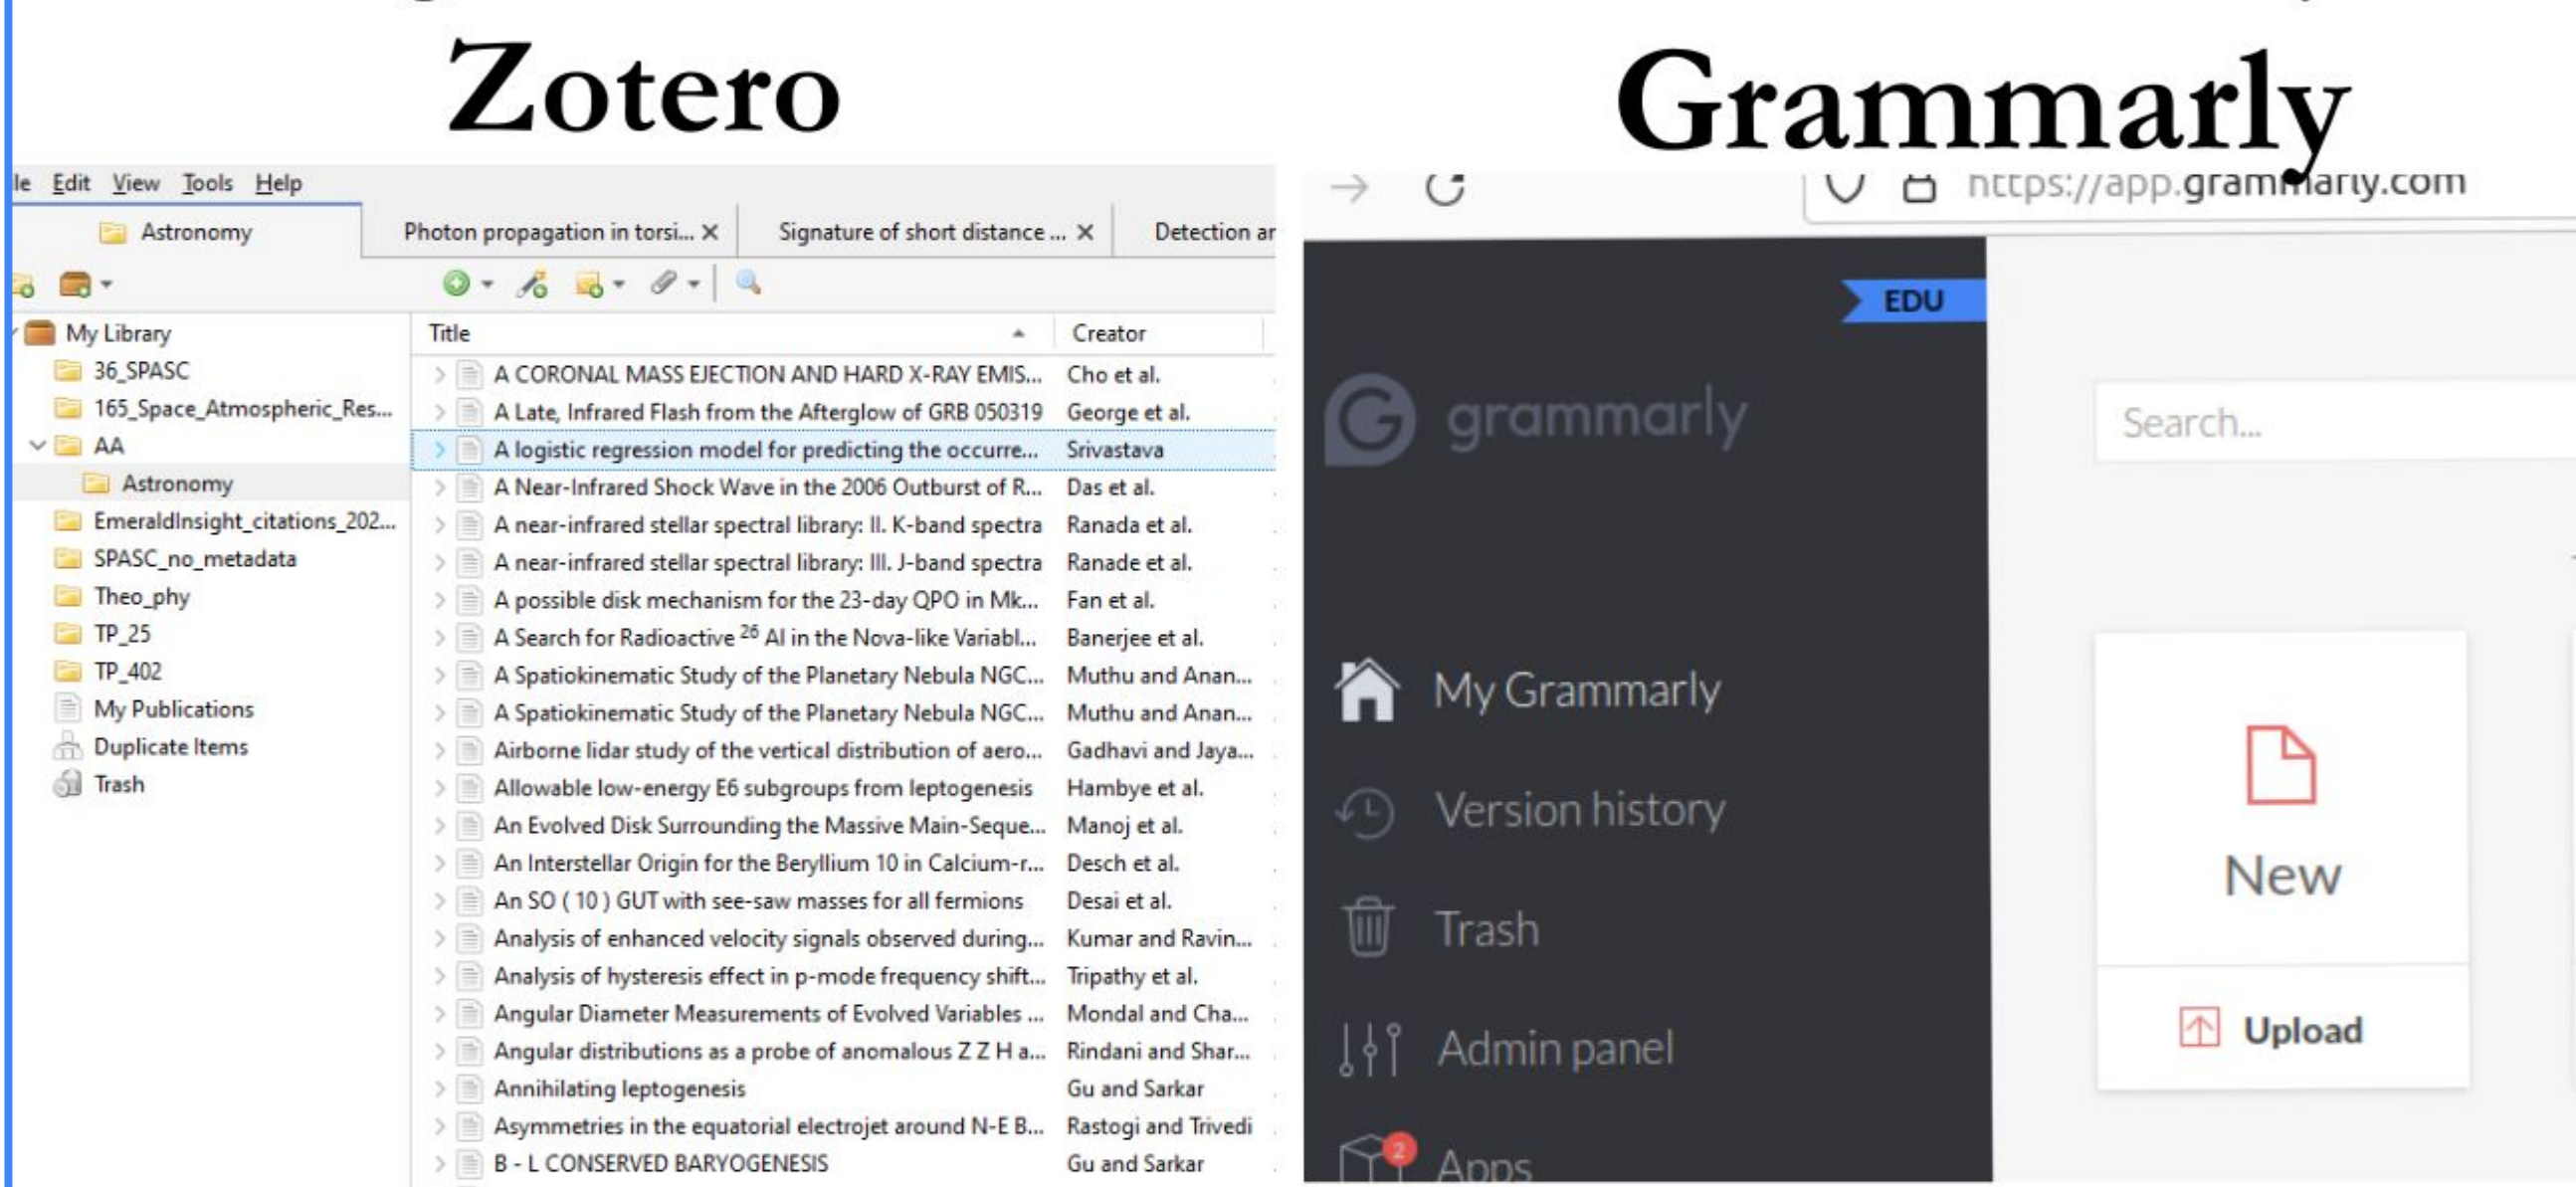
Zotero

Grammarly

le Edit View Tools Help

Astronomy

Photon propagation in torsi... ✕

Signature of short distance ... ✕

Detection ar

My Library
36_SPASC
165_Space_Atmospheric_Res...
AA
Astronomy
EmeraldInsight_citations_202...
SPASC_no_metadata
Theo_phy
TP_25
TP_402
My Publications
Duplicate Items
Trash

| Title | Creator |
|---|---|
| A CORONAL MASS EJECTION AND HARD X-RAY EMIS... | Cho et al. |
| A Late, Infrared Flash from the Afterglow of GRB 050319 | George et al. |
| A logistic regression model for predicting the occurre... | Srivastava |
| A Near-Infrared Shock Wave in the 2006 Outburst of R... | Das et al. |
| A near-infrared stellar spectral library: II. K-band spectra | Ranada et al. |
| A near-infrared stellar spectral library: III. J-band spectra | Ranade et al. |
| A possible disk mechanism for the 23-day QPO in Mk... | Fan et al. |
| A Search for Radioactive $^{26}$ Al in the Nova-like Variabl... | Banerjee et al. |
| A Spatiokinematic Study of the Planetary Nebula NGC... | Muthu and Anan... |
| A Spatiokinematic Study of the Planetary Nebula NGC... | Muthu and Anan... |
| Airborne lidar study of the vertical distribution of aero... | Gadhavi and Jaya... |
| Allowable low-energy E6 subgroups from leptogenesis | Hambye et al. |
| An Evolved Disk Surrounding the Massive Main-Seque... | Manoj et al. |
| An Interstellar Origin for the Beryllium 10 in Calcium-r... | Desch et al. |
| An SO ( 10 ) GUT with see-saw masses for all fermions | Desai et al. |
| Analysis of enhanced velocity signals observed during... | Kumar and Ravin... |
| Analysis of hysteresis effect in p-mode frequency shift... | Tripathy et al. |
| Angular Diameter Measurements of Evolved Variables ... | Mondal and Cha... |
| Angular distributions as a probe of anomalous Z Z H a... | Rindani and Shar... |
| Annihilating leptogenesis | Gu and Sarkar |
| Asymmetries in the equatorial electrojet around N-E B... | Rastogi and Trivedi |
| B - L CONSERVED BARYOGENESIS | Gu and Sarkar |

https://app.grammarly.com

EDU

grammarly

Search...

My Grammarly
Version history
Trash
Admin panel
2
Apps

New

Upload